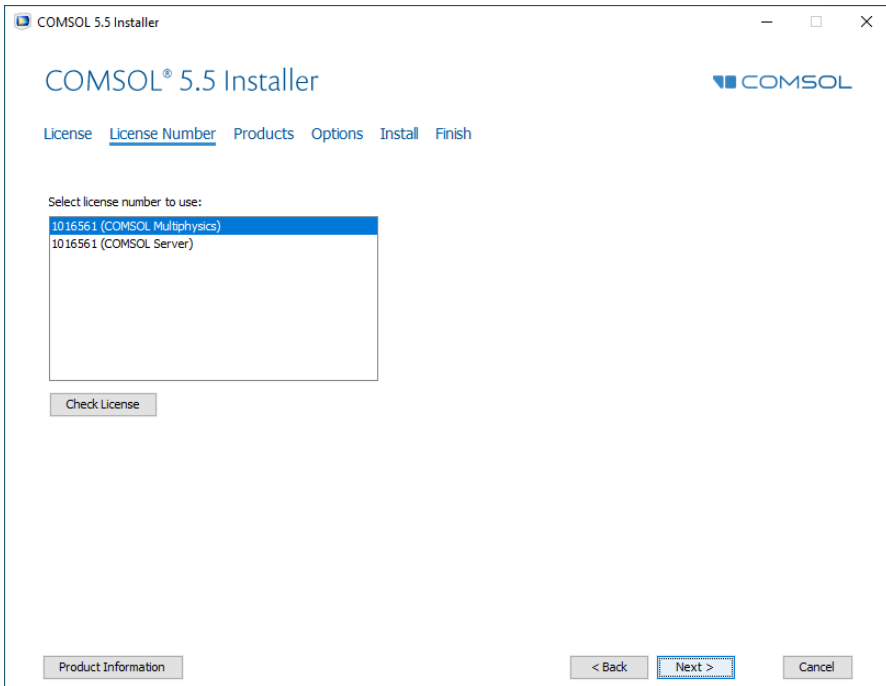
COMSOL 5.5 Installer

COMSOL® 5.5 Installer

COMSOL

License License Number Products Options Install Finish

Select license number to use:

1016561 (COMSOL Multiphysics)
1016561 (COMSOL Server)

Check License

Product Information

< Back

Next >

Cancel